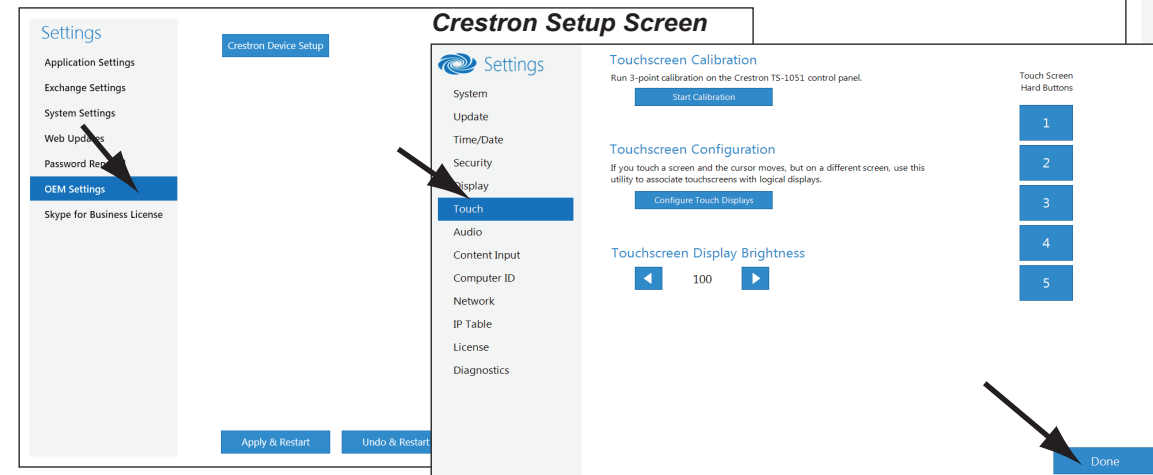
Crestron Setup Screen

Settings
Application Settings
Exchange Settings
System Settings
Web Upda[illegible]
Password Re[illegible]
OEM Settings
Skype for Business License

Crestron Device Setup

Apply & Restart
Undo & Restart

Settings
System
Update
Time/Date
Security
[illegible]isplay
Touch
Audio
Content Input
Computer ID
Network
IP Table
License
Diagnostics

Touchscreen Calibration
Run 3-point calibration on the Crestron TS-1051 control panel.
Start Calibration

Touchscreen Configuration
If you touch a screen and the cursor moves, but on a different screen, use this utility to associate touchscreens with logical displays.
Configure Touch Displays

Touchscreen Display Brightness
100

Touch Screen Hard Buttons
1
2
3
4
5

Done